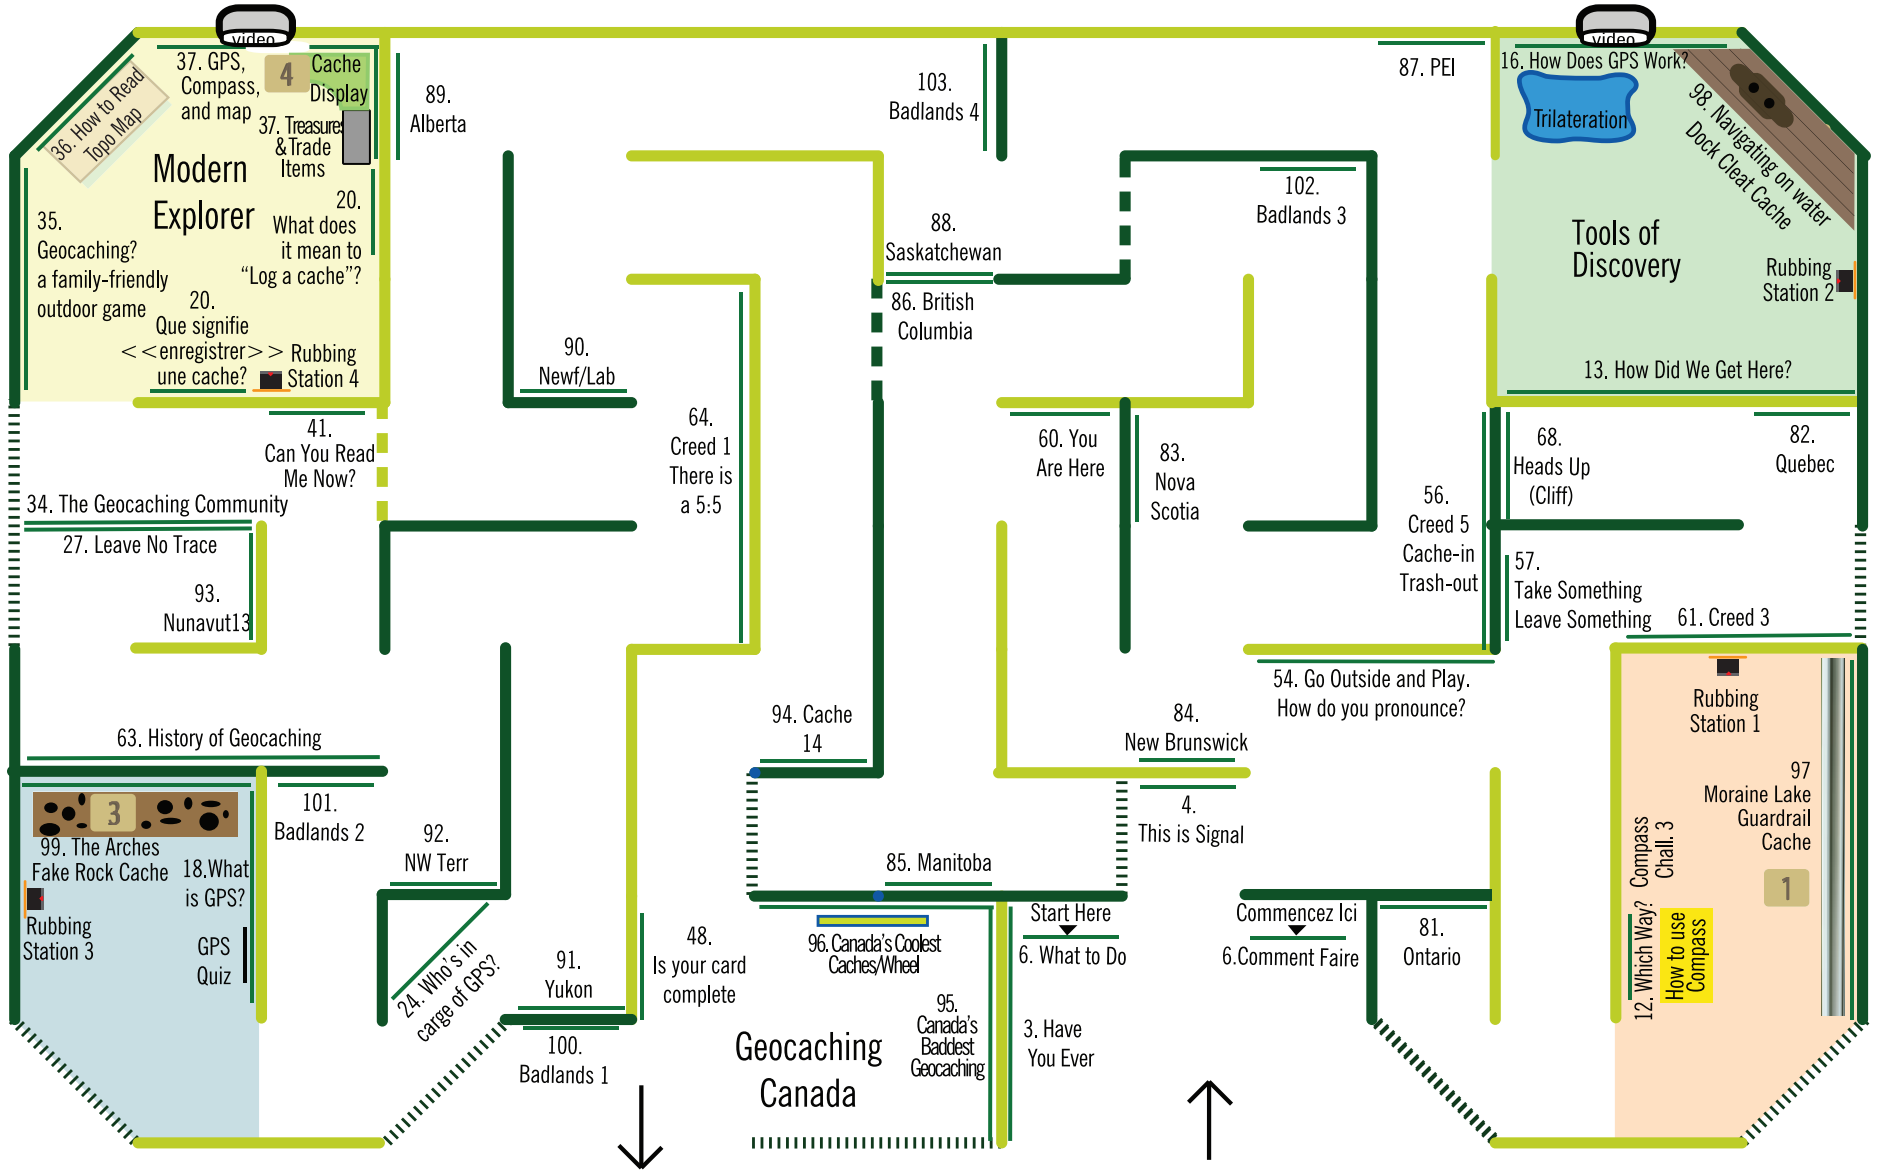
video

37. GPS, Compass, and map

4 Cache Display

36. How to Read Topo Map

37. Treasures & Trade Items

Modern Explorer

20. What does it mean to "Log a cache"?

35. Geocaching? a family-friendly outdoor game

20. Que signifie <<enregistrer>> une cache?

Rubbing Station 4

89. Alberta

103. Badlands 4

87. PEI

video

16. How Does GPS Work?

Trilateration

98. Navigating on water Dock Cleat Cache

Tools of Discovery

Rubbing Station 2

13. How Did We Get Here?

88. Saskatchewan

102. Badlands 3

86. British Columbia

90. Newf/Lab

41. Can You Read Me Now?

34. The Geocaching Community

27. Leave No Trace

93. Nunavut13

64. Creed 1 There is a 5:5

60. You Are Here

83. Nova Scotia

56. Creed 5 Cache-in Trash-out

68. Heads Up (Cliff)

82. Quebec

57. Take Something Leave Something

61. Creed 3

54. Go Outside and Play. How do you pronounce?

Rubbing Station 1

97 Moraine Lake Guardrail Cache

Compass Chall. 3

1

12. Which Way?

How to use Compass

63. History of Geocaching

3

99. The Arches Fake Rock Cache

Rubbing Station 3

101. Badlands 2

18.What is GPS?

GPS Quiz

92. NW Terr

24. Who's in carge of GPS?

91. Yukon

100. Badlands 1

48. Is your card complete

94. Cache 14

84. New Brunswick

4. This is Signal

85. Manitoba

96. Canada's Coolest Caches/Wheel

95. Canada's Baddest Geocaching

Geocaching Canada

Start Here

6. What to Do

3. Have You Ever

Commencez Ici

6.Comment Faire

81. Ontario